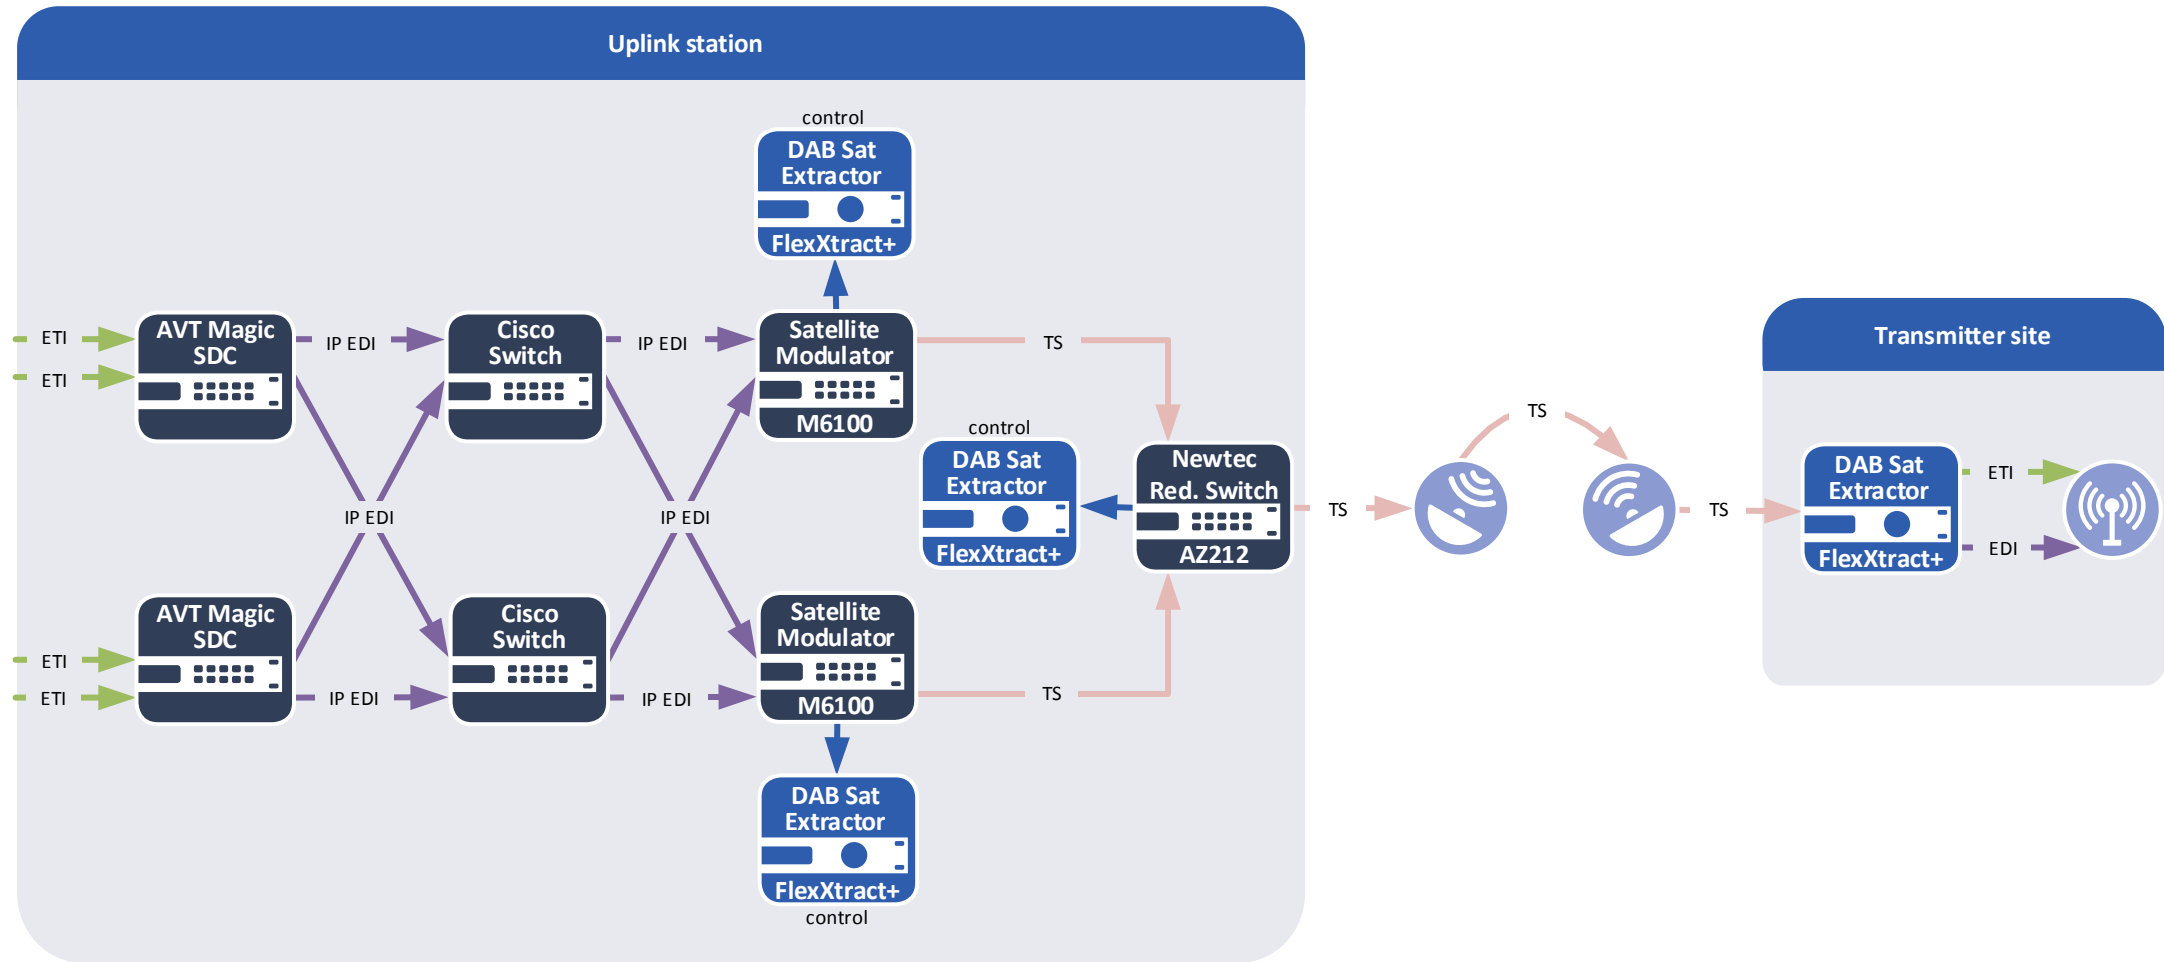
Uplink station

control

DAB Sat Extractor

FlexXtract+

ETI

ETI

AVT Magic SDC

IP EDI

Cisco Switch

IP EDI

Satellite Modulator

M6100

TS

control

DAB Sat Extractor

FlexXtract+

Newtec Red. Switch

AZ212

IP EDI

IP EDI

ETI

ETI

AVT Magic SDC

IP EDI

Cisco Switch

IP EDI

Satellite Modulator

M6100

TS

DAB Sat Extractor

FlexXtract+

control

TS

TS

TS

Transmitter site

DAB Sat Extractor

FlexXtract+

ETI

EDI